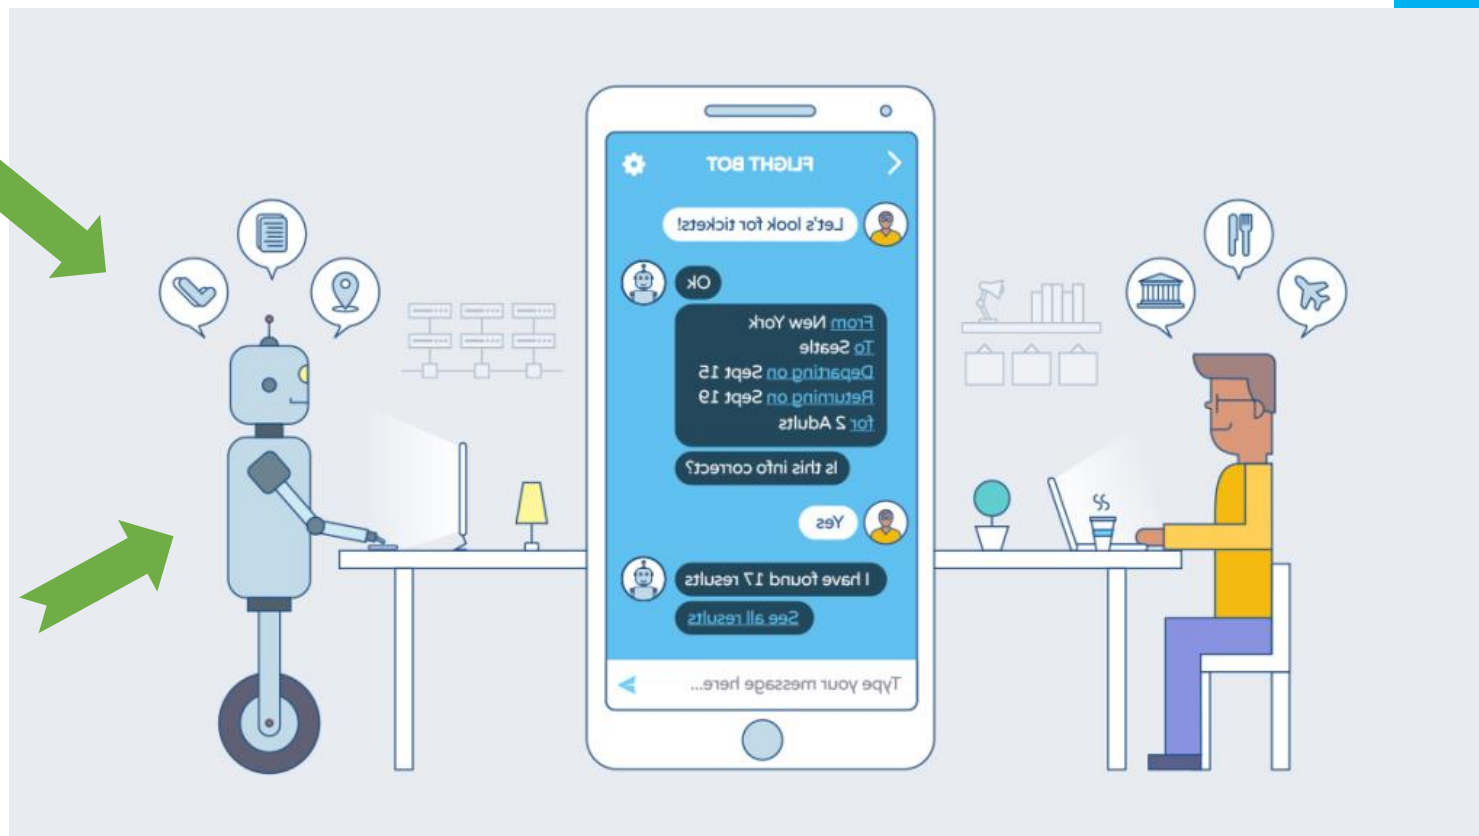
FLIGHT BOT

Let's look for tickets!

OK

From New York
To Seatle
Departing on Sept 15
Returning on Sept 19
for 2 Adults

Is this info correct?

Yes

I have found 17 results

See all results

Type your message here...